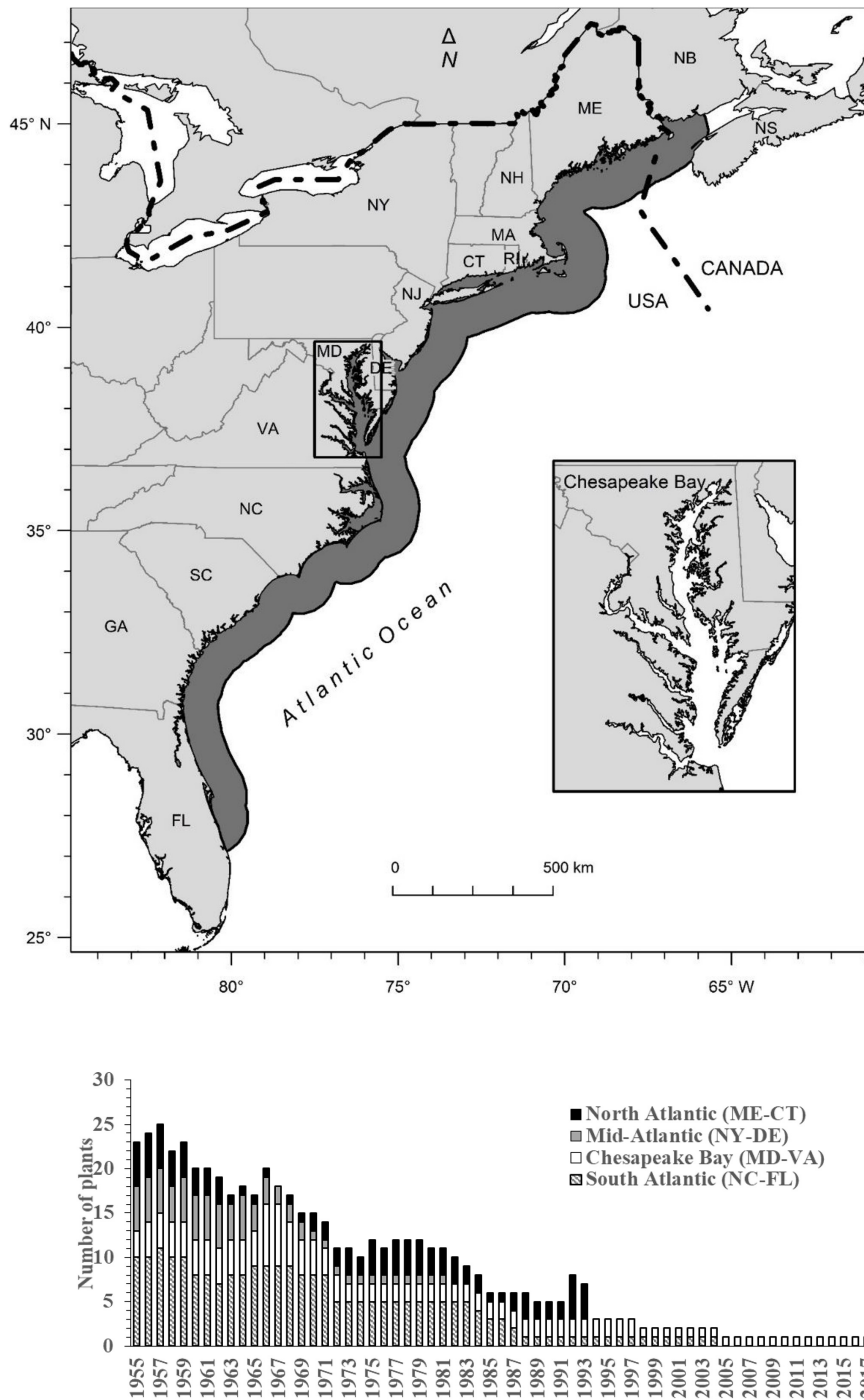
Δ
N

45° N
40°
35°
30°
25°

NB
ME
NS
NH
NY
MA
CT
RI
CANADA
USA
NJ
MD
DE
VA
NC
SC
GA
FL
Chesapeake Bay
Atlantic Ocean

0
500 km

80°
75°
70°
65° W

30
25
20
15
10
5
0

Number of plants

■ North Atlantic (ME-CT)
■ Mid-Atlantic (NY-DE)
□ Chesapeake Bay (MD-VA)
▨ South Atlantic (NC-FL)

1955
1957
1959
1961
1963
1965
1967
1969
1971
1973
1975
1977
1979
1981
1983
1985
1987
1989
1991
1993
1995
1997
1999
2001
2003
2005
2007
2009
2011
2013
2015
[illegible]